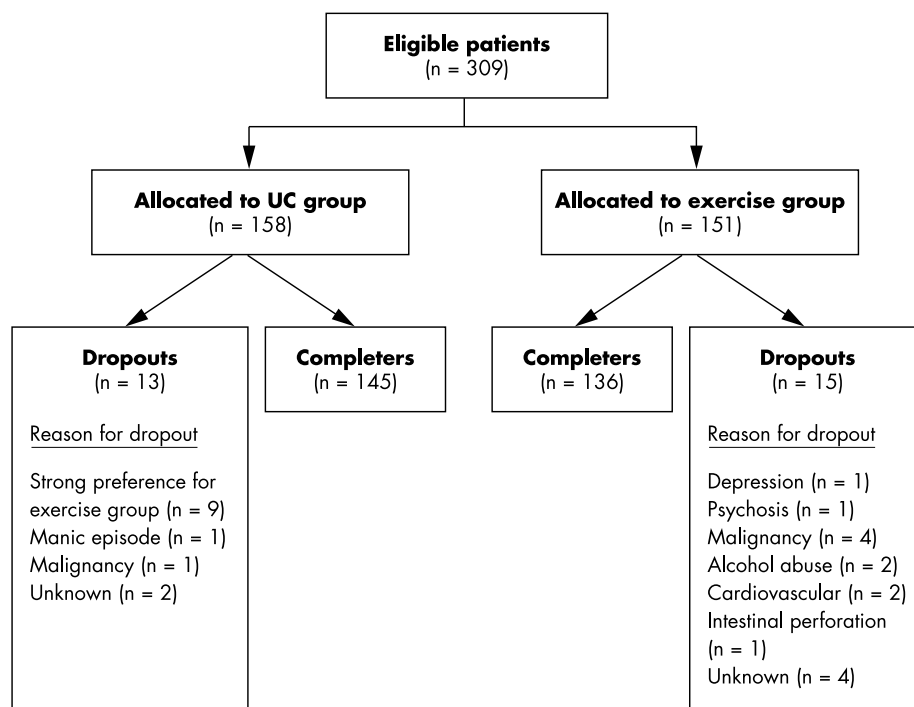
**Eligible patients**
(n = 309)

**Allocated to UC group**
(n = 158)

**Allocated to exercise group**
(n = 151)

**Dropouts**
(n = 13)

Reason for dropout

Strong preference for exercise group (n = 9)
Manic episode (n = 1)
Malignancy (n = 1)
Unknown (n = 2)

**Completers**
(n = 145)

**Completers**
(n = 136)

**Dropouts**
(n = 15)

Reason for dropout

Depression (n = 1)
Psychosis (n = 1)
Malignancy (n = 4)
Alcohol abuse (n = 2)
Cardiovascular (n = 2)
Intestinal perforation (n = 1)
Unknown (n = 4)